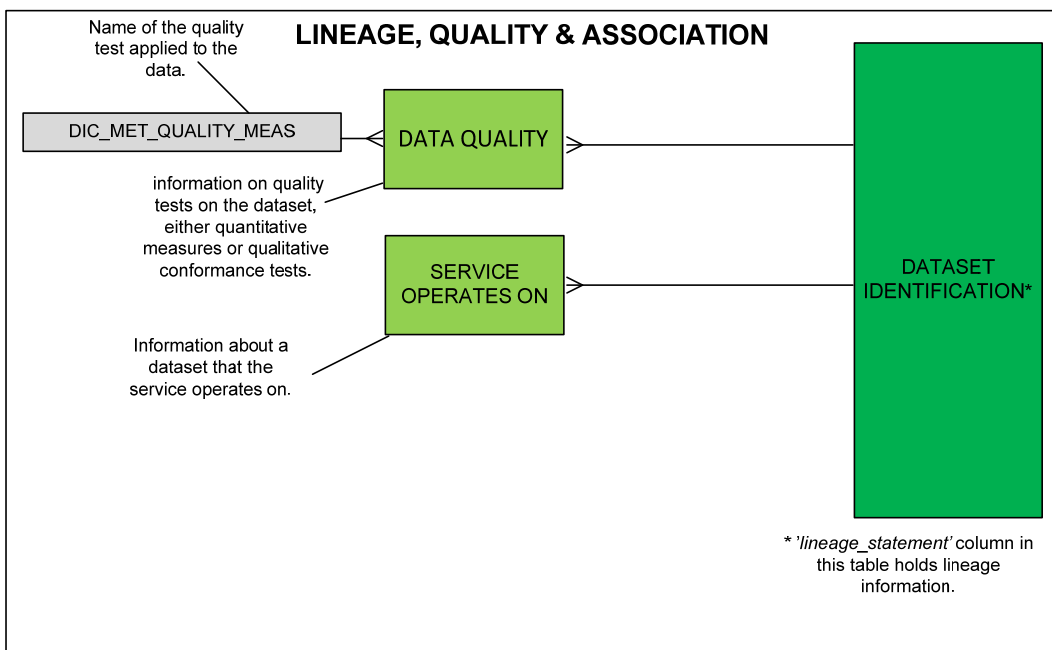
LINEAGE, QUALITY & ASSOCIATION

Name of the quality test applied to the data.

DIC_MET_QUALITY_MEAS

DATA QUALITY

information on quality tests on the dataset, either quantitative measures or qualitative conformance tests.

SERVICE OPERATES ON

Information about a dataset that the service operates on.

DATASET IDENTIFICATION*

* 'lineage_statement' column in this table holds lineage information.